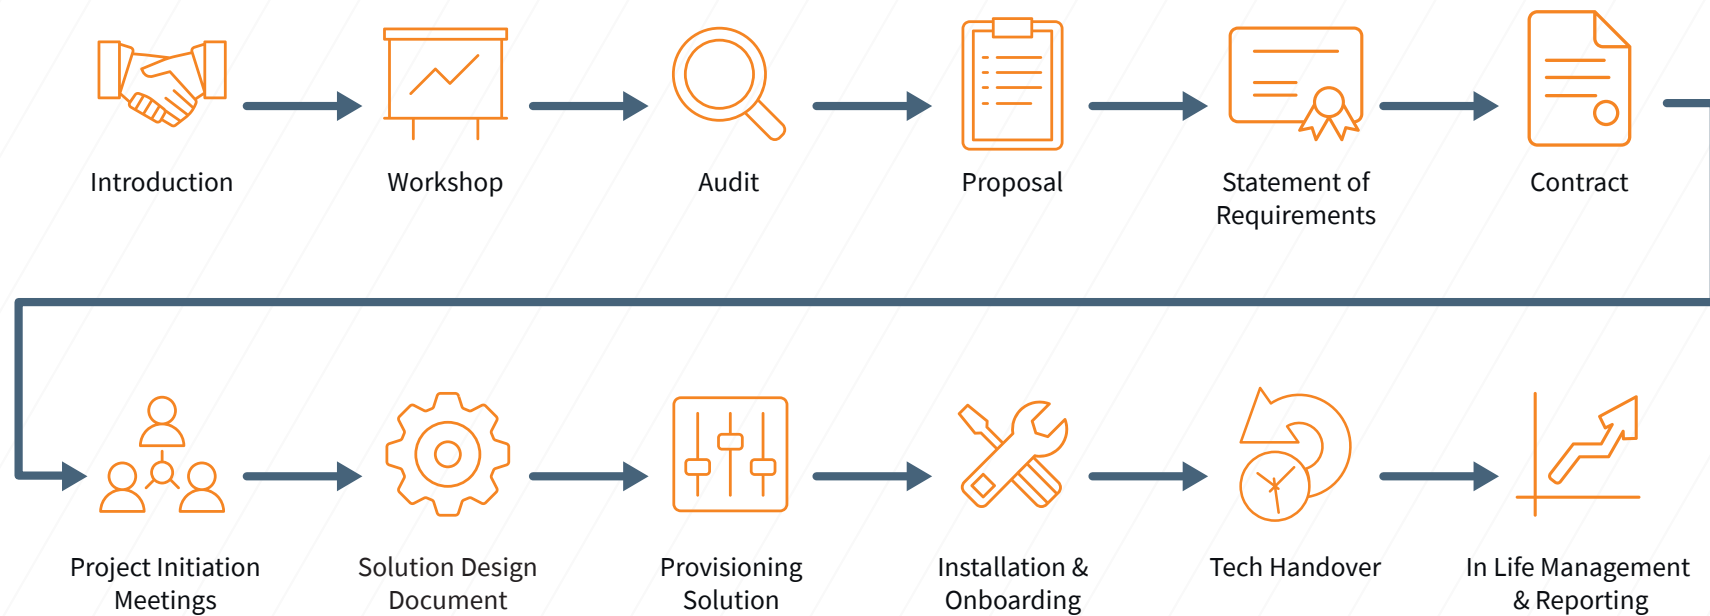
Introduction

Workshop

Audit

Proposal

Statement of Requirements

Contract

Project Initiation Meetings

Solution Design Document

Provisioning Solution

Installation & Onboarding

Tech Handover

In Life Management & Reporting